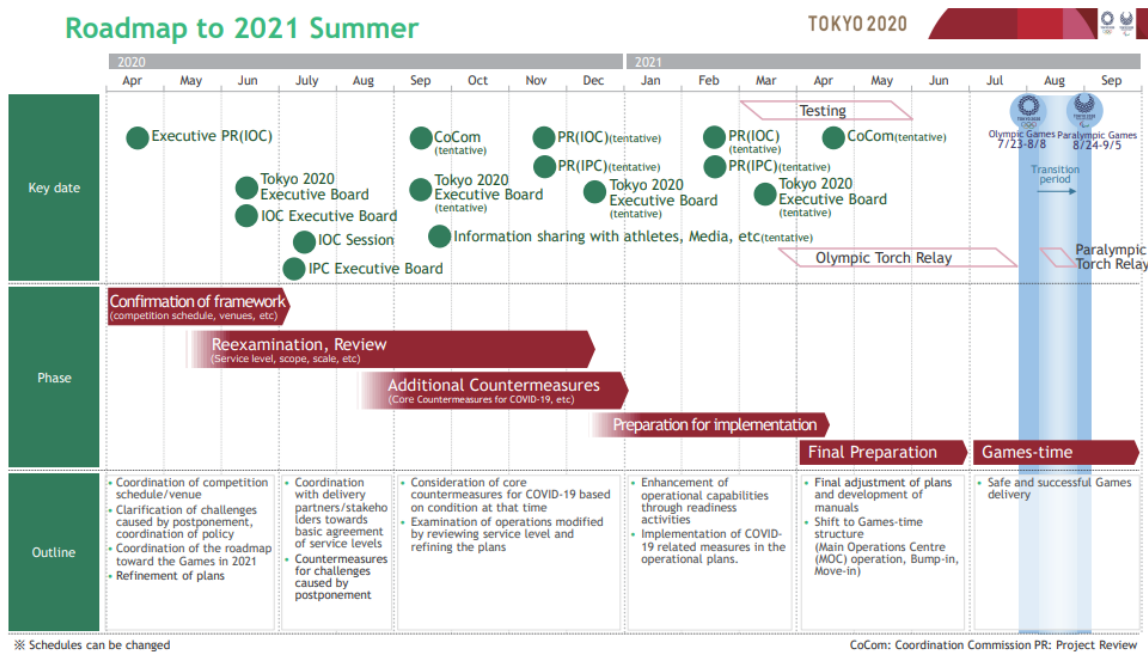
Roadmap to 2021 Summer

TOKYO 2020

2020
Apr May Jun July Aug Sep Oct Nov Dec
2021
Jan Feb Mar Apr May Jun Jul Aug Sep

Key date

Executive PR(IOC)
Tokyo 2020 Executive Board
IOC Executive Board
IOC Session
IPC Executive Board
CoCom (tentative)
Tokyo 2020 Executive Board (tentative)
Information sharing with athletes, Media, etc(tentative)
PR(IOC)(tentative)
PR(IPC)(tentative)
Tokyo 2020 Executive Board (tentative)
PR(IOC) (tentative)
PR(IPC)(tentative)
Testing
CoCom(tentative)
Tokyo 2020 Executive Board (tentative)
Olympic Torch Relay
Olympic Games 7/23-8/8
Paralympic Games 8/24-9/5
Transition period
Paralympic Torch Relay

Phase

Confirmation of framework (competition schedule, venues, etc)
Reexamination, Review (Service level, scope, scale, etc)
Additional Countermeasures (Core Countermeasures for COVID-19, etc)
Preparation for implementation
Final Preparation
Games-time

Outline

・Coordination of competition schedule/venue
・Clarification of challenges caused by postponement, coordination of policy
・Coordination of the roadmap toward the Games in 2021
・Refinement of plans

・Coordination with delivery partners/stakeholders towards basic agreement of service levels
・Countermeasures for challenges caused by postponement

・Consideration of core countermeasures for COVID-19 based on condition at that time
・Examination of operations modified by reviewing service level and refining the plans

・Enhancement of operational capabilities through readiness activities
・Implementation of COVID-19 related measures in the operational plans.

・Final adjustment of plans and development of manuals
・Shift to Games-time structure (Main Operations Centre (MOC) operation, Bump-in, Move-in)

・Safe and successful Games delivery

※ Schedules can be changed
CoCom: Coordination Commission PR: Project Review